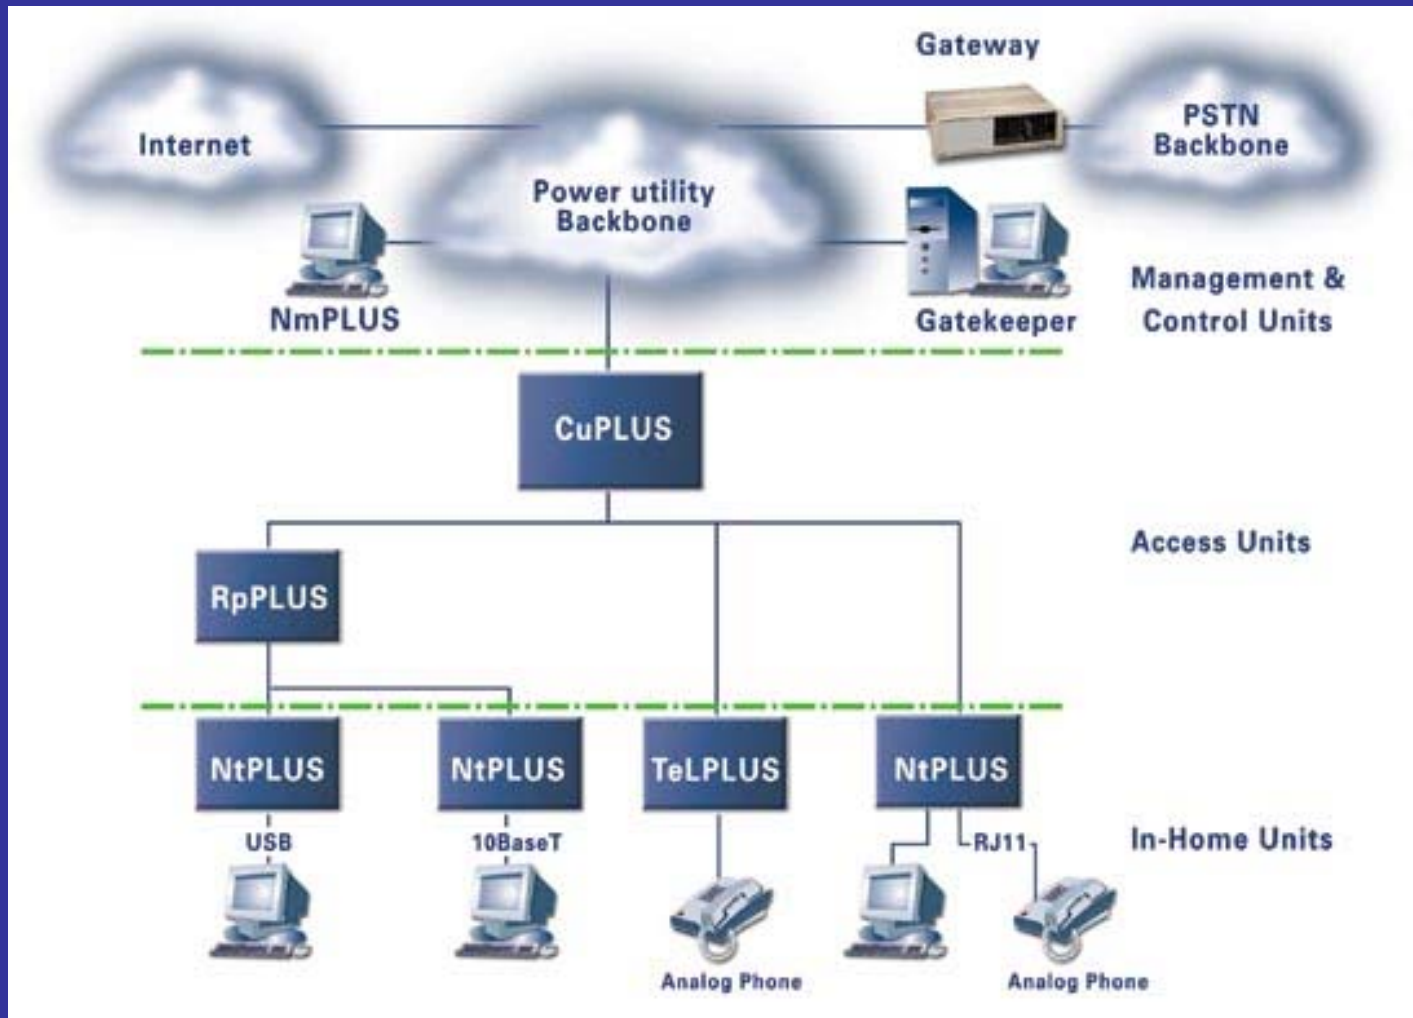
Gateway

Internet

Power utility Backbone

PSTN Backbone

NmPLUS

Gatekeeper

Management & Control Units

CuPLUS

Access Units

RpPLUS

NtPLUS

NtPLUS

TeLPLUS

NtPLUS

USB

10BaseT

RJ11

In-Home Units

Analog Phone

Analog Phone